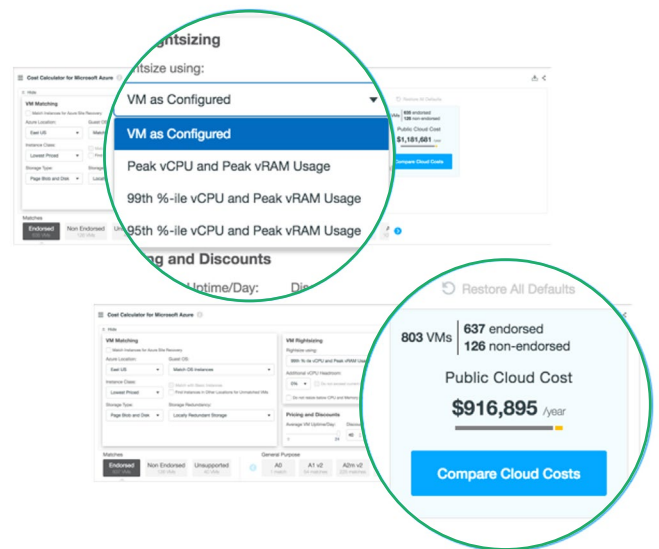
Cost Calculator for Microsoft Azure

Hide

VM Matching

Azure Location:

East US

Instance Class:

Lowest Priced

Storage Type:

Page Blob and Disk

Matches

Endorsed

Non Endorsed

ghtsizing

tsize using:

VM as Configured

VM as Configured

Peak vCPU and Peak vRAM Usage

99th %-ile vCPU and Peak vRAM Usage

95th %-ile vCPU and Peak vRAM Usage

ng and Discounts

Uptime/Day:

Restore All Defaults

VMs 630 endorsed 126 non-endorsed

Public Cloud Cost

$1,181,681 /year

Compare Cloud Costs

Cost Calculator for Microsoft Azure

Hide

VM Matching

Azure Location:

East US

Guest OS:

Match OS Instances

Instance Class:

Lowest Priced

Storage Type:

Page Blob and Disk

Storage Redundancy:

Locally Redundant Storage

VM Rightsizing

Rightsize using:

99th %-ile vCPU and Peak vRAM Usage

Additional vCPU Headroom:

0%

Pricing and Discounts

Average VM Uptime/Day:

Matches

Endorsed

Non Endorsed

Unsupported

General Purpose

A0

A1 v2

A2m v2

Restore All Defaults

803 VMs

637 endorsed

126 non-endorsed

Public Cloud Cost

$916,895 /year

Compare Cloud Costs